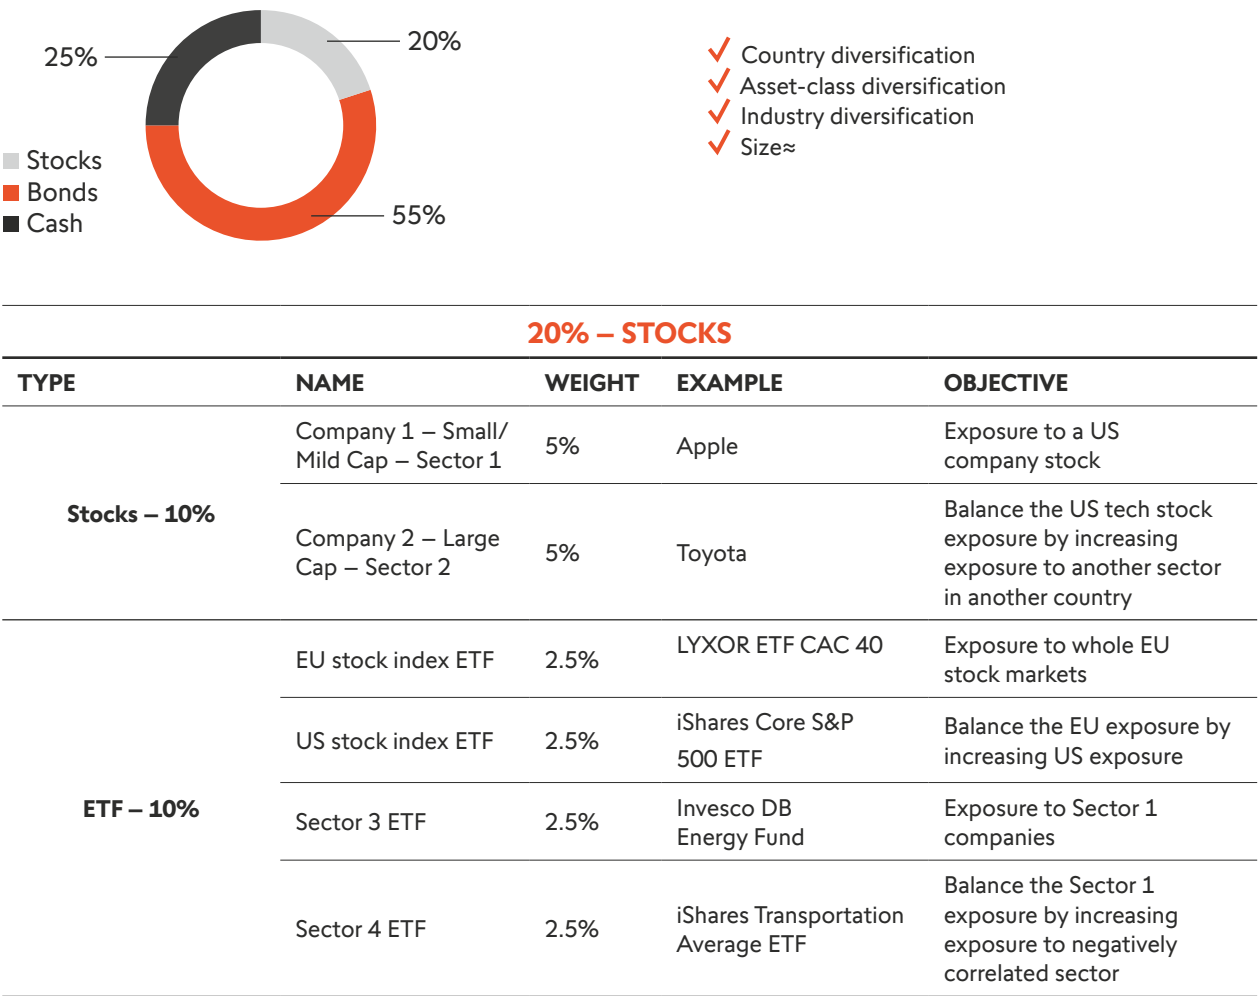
25%

20%

55%

Stocks
Bonds
Cash

Country diversification
Asset-class diversification
Industry diversification
Size≈

20% – STOCKS

| TYPE | NAME | WEIGHT | EXAMPLE | OBJECTIVE |
|---|---|---|---|---|
| Stocks – 10% | Company 1 – Small/ Mild Cap – Sector 1 | 5% | Apple | Exposure to a US company stock |
| | Company 2 – Large Cap – Sector 2 | 5% | Toyota | Balance the US tech stock exposure by increasing exposure to another sector in another country |
| ETF – 10% | EU stock index ETF | 2.5% | LYXOR ETF CAC 40 | Exposure to whole EU stock markets |
| | US stock index ETF | 2.5% | iShares Core S&P 500 ETF | Balance the EU exposure by increasing US exposure |
| | Sector 3 ETF | 2.5% | Invesco DB Energy Fund | Exposure to Sector 1 companies |
| | Sector 4 ETF | 2.5% | iShares Transportation Average ETF | Balance the Sector 1 exposure by increasing exposure to negatively correlated sector |